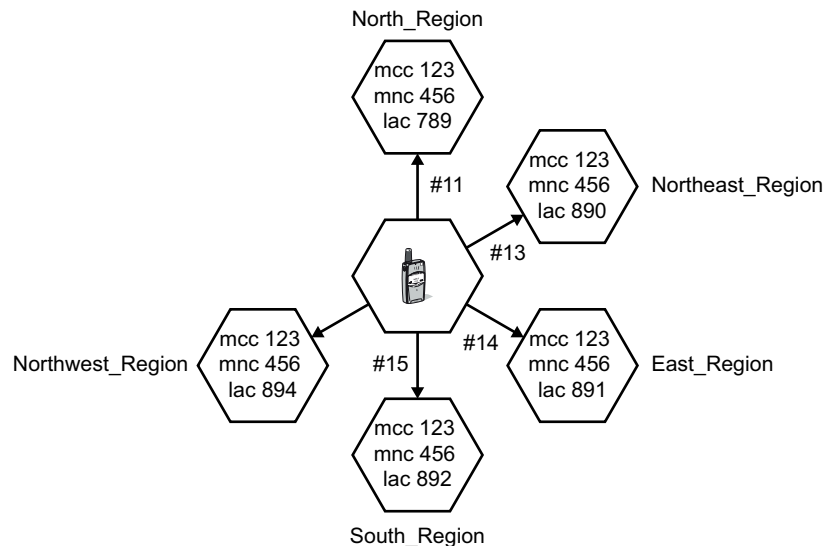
North_Region

mcc 123
mnc 456
lac 789

#11

mcc 123
mnc 456
lac 890

Northeast_Region

#13

mcc 123
mnc 456
lac 894

Northwest_Region

#15

#14

mcc 123
mnc 456
lac 891

East_Region

mcc 123
mnc 456
lac 892

South_Region